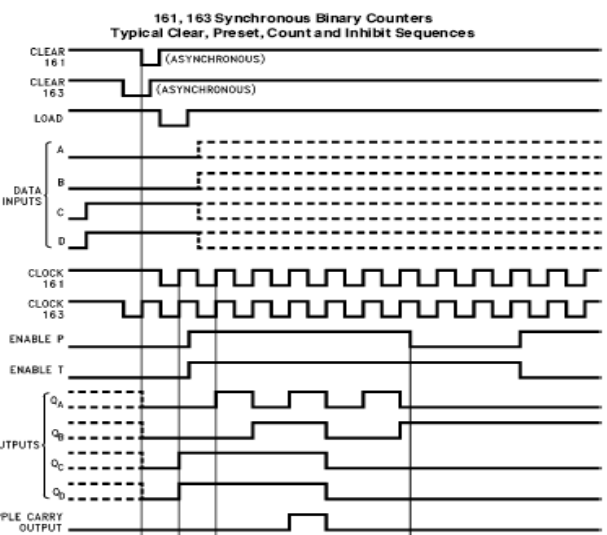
161, 163 Synchronous Binary Counters
Typical Clear, Preset, Count and Inhibit Sequences

CLEAR 161
(ASYNCHRONOUS)
CLEAR 163
(ASYNCHRONOUS)
LOAD
A
B
DATA INPUTS
C
D
CLOCK 161
CLOCK 163
ENABLE P
ENABLE T
$Q_A$
$Q_B$
UTPUTS
$Q_C$
$Q_D$
PLE CARRY OUTPUT